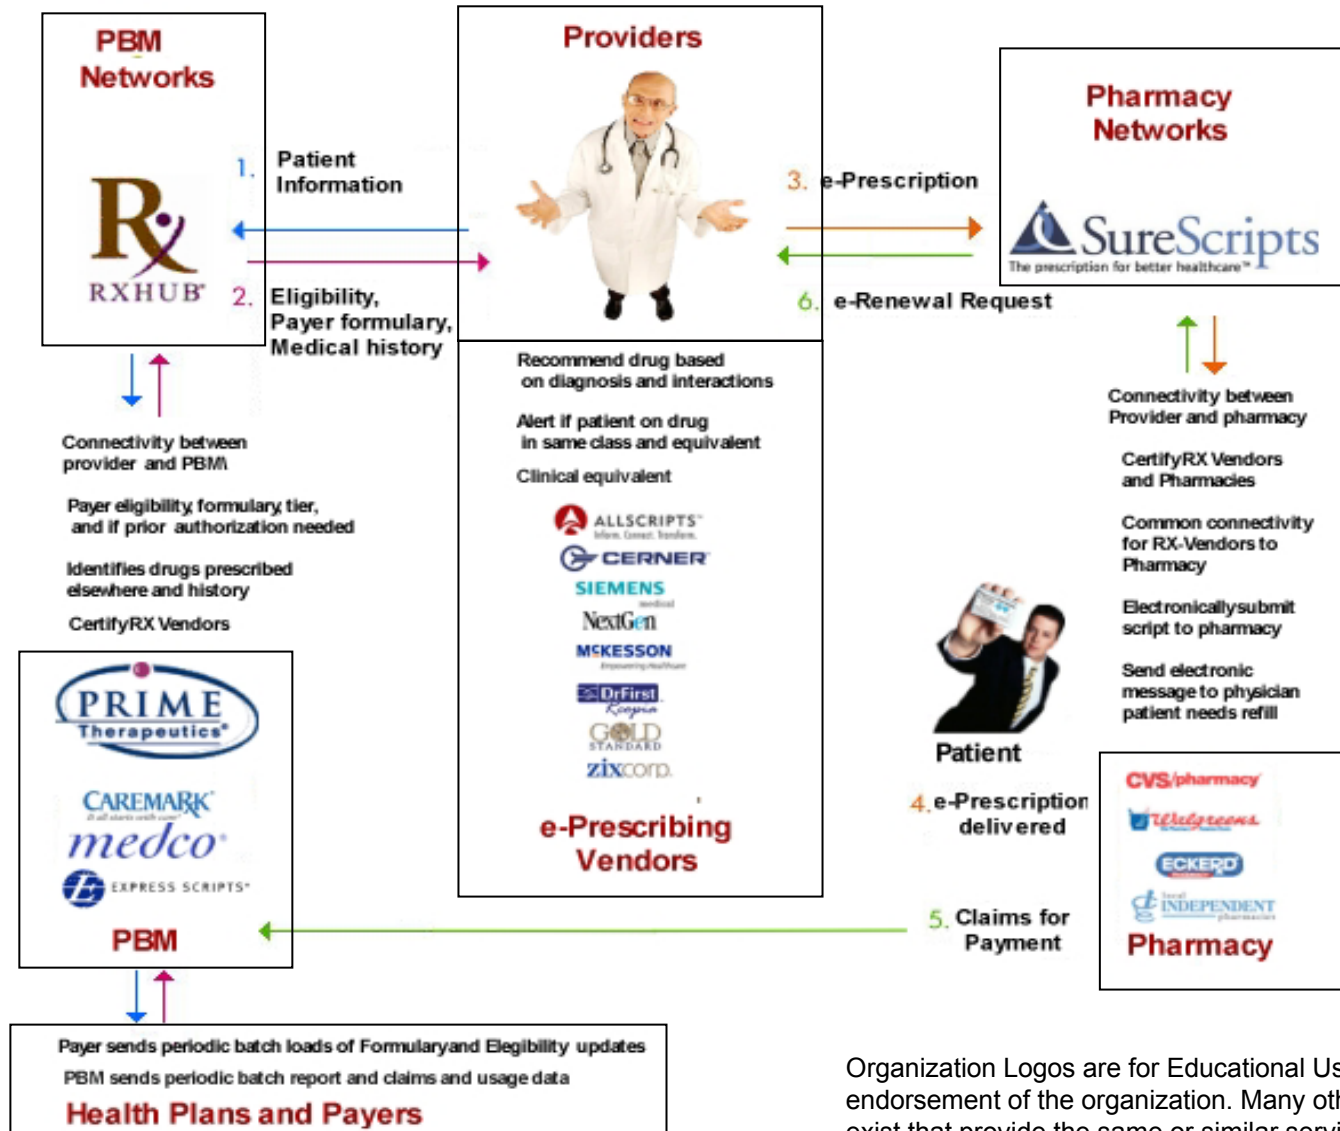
PBM Networks

RXHUB

Providers

Pharmacy Networks

SureScripts
The prescription for better healthcare™

1. Patient Information

2. Eligibility, Payer formulary, Medical history

3. e-Prescription

6. e-Renewal Request

Recommend drug based on diagnosis and interactions

Alert if patient on drug in same class and equivalent

Clinical equivalent

ALLSCRIPTS
CERNER
SIEMENS
NextGen
MCKESSON
DrFirst
GOLD STANDARD
zixcorp

e-Prescribing Vendors

Connectivity between provider and PBM

Payer eligibility, formulary, tier, and if prior authorization needed

Identifies drugs prescribed elsewhere and history

CertifyRX Vendors

Connectivity between Provider and pharmacy

CertifyRX Vendors and Pharmacies

Common connectivity for RX-Vendors to Pharmacy

Electronically submit script to pharmacy

Send electronic message to physician patient needs refill

Patient

4. e-Prescription delivered

5. Claims for Payment

PRIME Therapeutics

CAREMARK
medco
EXPRESS SCRIPTS

PBM

CVS/pharmacy
Walgreens
ECKERD
INDEPENDENT

Pharmacy

Payer sends periodic batch loads of Formularyand Elegibility updates

PBM sends periodic batch report and claims and usage data

Health Plans and Payers

Organization Logos are for Educational Us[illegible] endorsement of the organization. Many oth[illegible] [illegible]